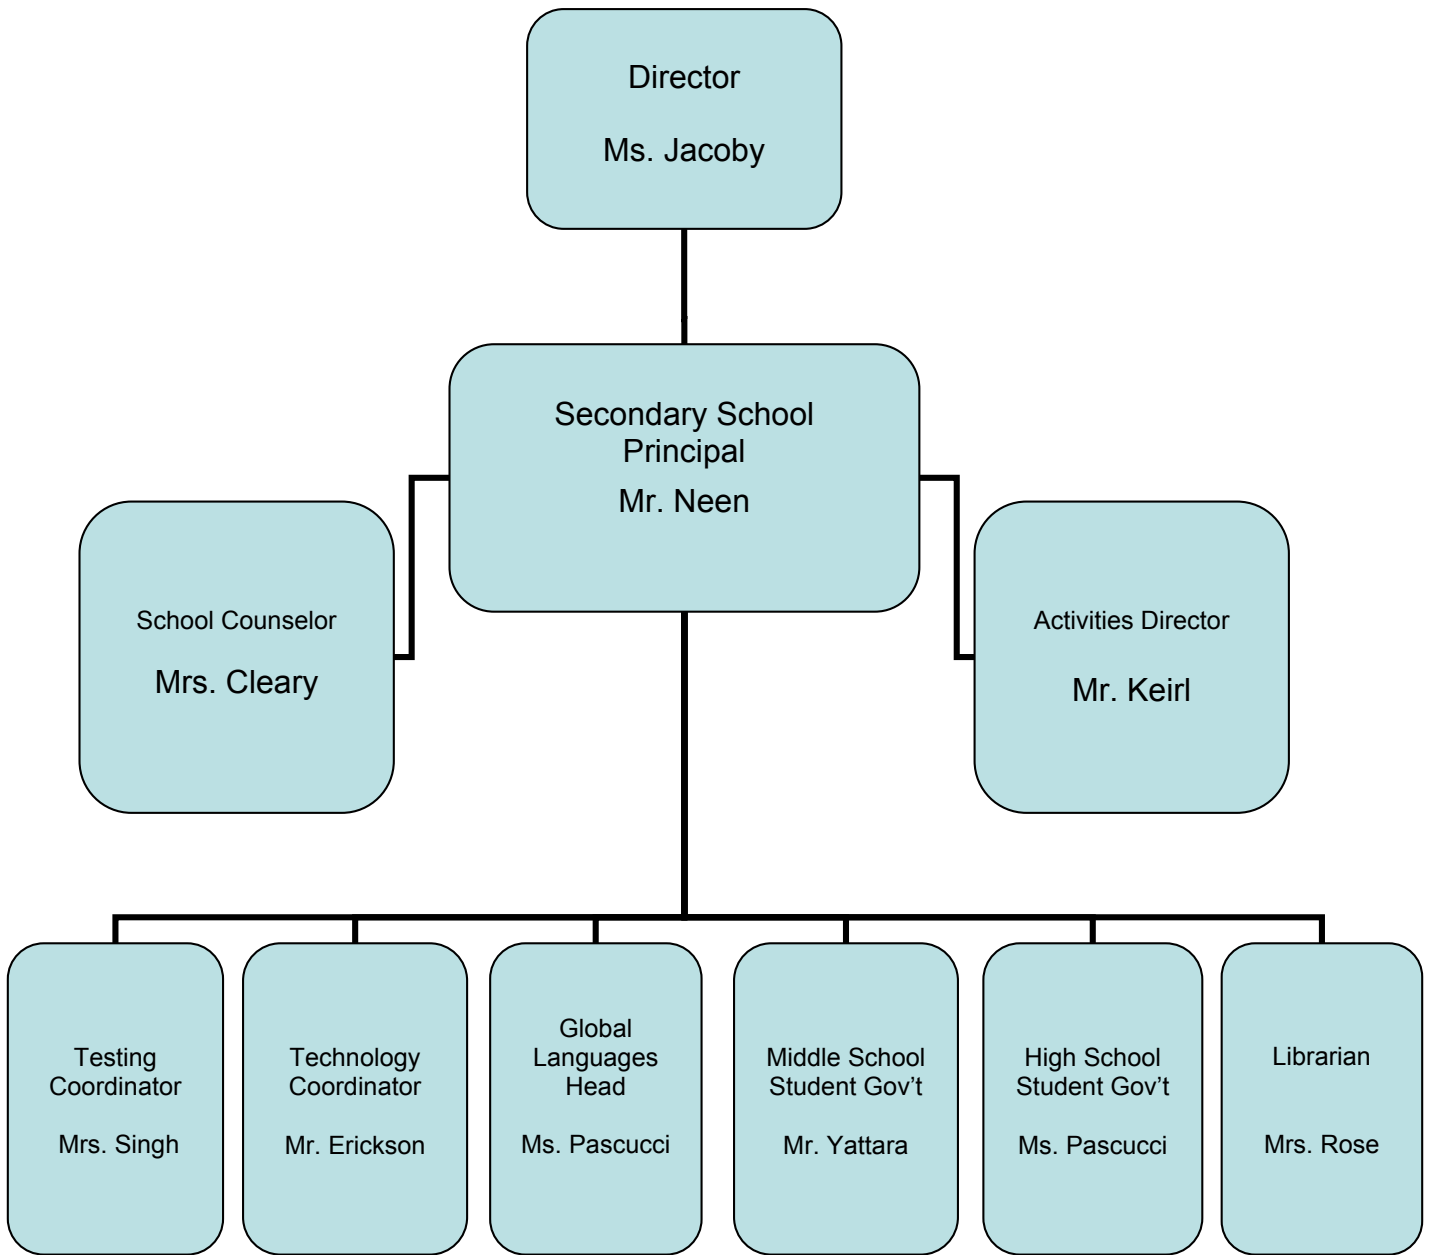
Director

Ms. Jacoby

Secondary School Principal

Mr. Neen

School Counselor

Mrs. Cleary

Activities Director

Mr. Keirl

Testing Coordinator

Mrs. Singh

Technology Coordinator

Mr. Erickson

Global Languages Head

Ms. Pascucci

Middle School Student Gov't

Mr. Yattara

High School Student Gov't

Ms. Pascucci

Librarian

Mrs. Rose